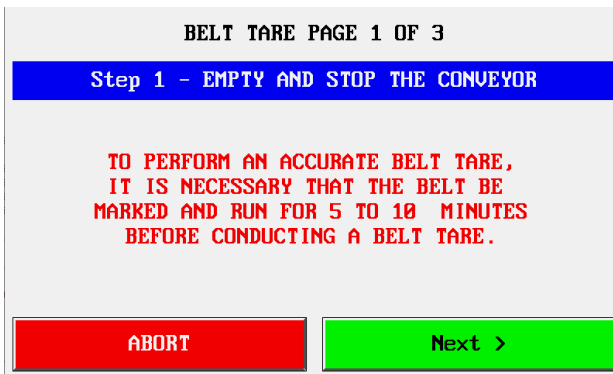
BELT TARE PAGE 1 OF 3

Step 1 - EMPTY AND STOP THE CONVEYOR

TO PERFORM AN ACCURATE BELT TARE, IT IS NECESSARY THAT THE BELT BE MARKED AND RUN FOR 5 TO 10 MINUTES BEFORE CONDUCTING A BELT TARE.

ABORT

Next >